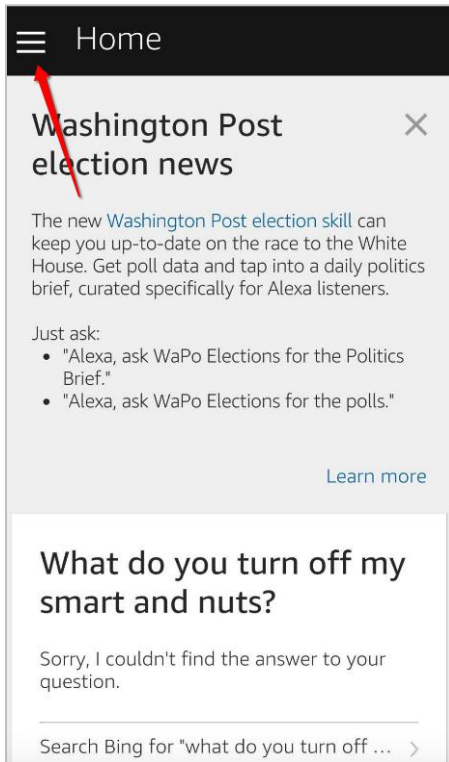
Home

Washington Post election news

The new Washington Post election skill can keep you up-to-date on the race to the White House. Get poll data and tap into a daily politics brief, curated specifically for Alexa listeners.

Just ask:
- "Alexa, ask WaPo Elections for the Politics Brief."
- "Alexa, ask WaPo Elections for the polls."

Learn more

What do you turn off my smart and nuts?

Sorry, I couldn't find the answer to your question.

Search Bing for "what do you turn off ...